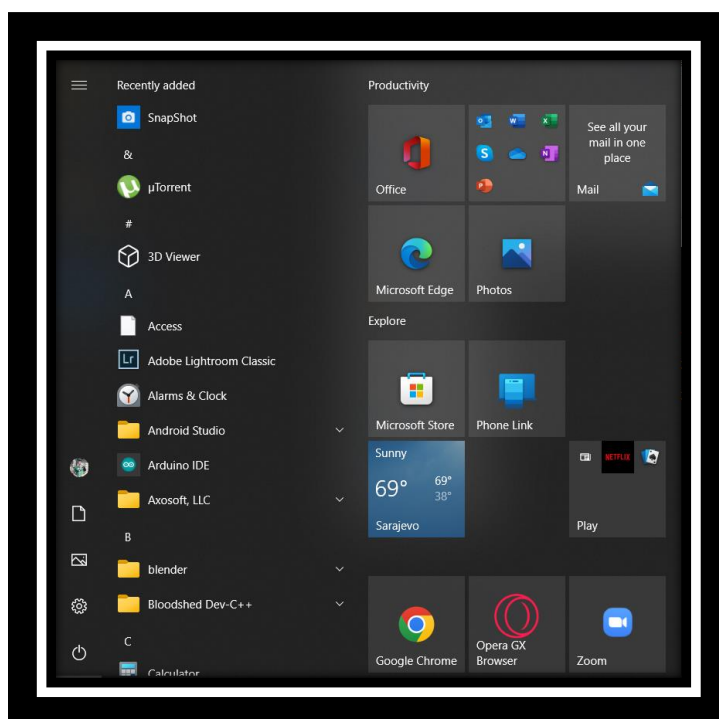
Recently added

SnapShot

&

µTorrent

#

3D Viewer

A

Access

Lr Adobe Lightroom Classic

Alarms & Clock

Android Studio

Arduino IDE

Axosoft, LLC

B

blender

Bloodshed Dev-C++

C

Calculator

Productivity

Office

See all your mail in one place

Mail

Microsoft Edge

Photos

Explore

Microsoft Store

Phone Link

Sunny

69°

69°

38°

Sarajevo

NETFLIX

Play

Google Chrome

Opera GX Browser

Zoom